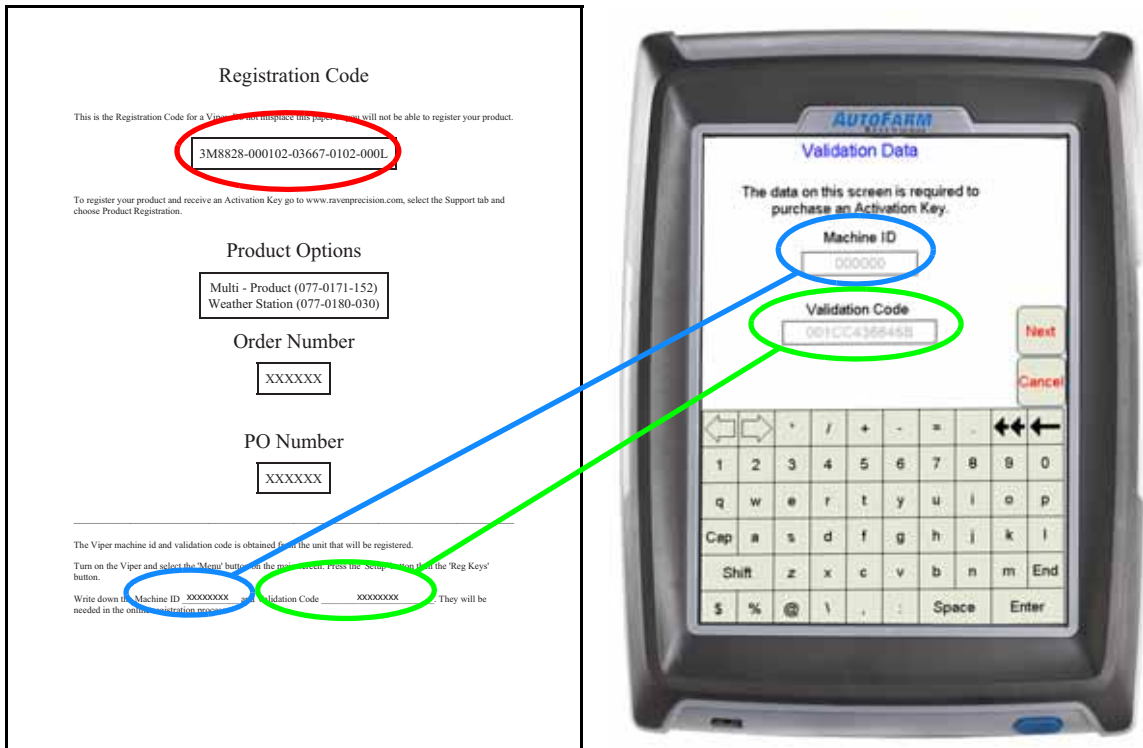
Registration Code

This is the Registration Code for a Viper. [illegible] not misplace this paper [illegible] you will not be able to register your product.

3M8828-000102-03667-0102-000L

To register your product and receive an Activation Key go to www.ravenprecision.com, select the Support tab and choose Product Registration.

Product Options

Multi - Product (077-0171-152)
Weather Station (077-0180-030)

Order Number

XXXXXX

PO Number

XXXXXX

The Viper machine id and validation code is obtained f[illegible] the unit that will be registered.

Turn on the Viper and select the 'Menu' butto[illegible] on the ma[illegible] screen. Press the 'Setup' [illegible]tton then the 'Reg Keys' button.

Write down th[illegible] Machine ID XXXXXXXX a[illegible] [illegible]alidation Code XXXXXXXX. They will be needed in the onli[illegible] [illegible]egistration proce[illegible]

AUTOFARM

Validation Data

The data on this screen is required to purchase an Activation Key.

Machine ID

000000

Validation Code

001CC436646B

Next

Cancel

' / + - =

1 2 3 4 5 6 7 8 9 0

q w e r t y u i o p

Cap a s d f g h j k l

Shift z x c v b n m End

$ % @ \ , : Space Enter